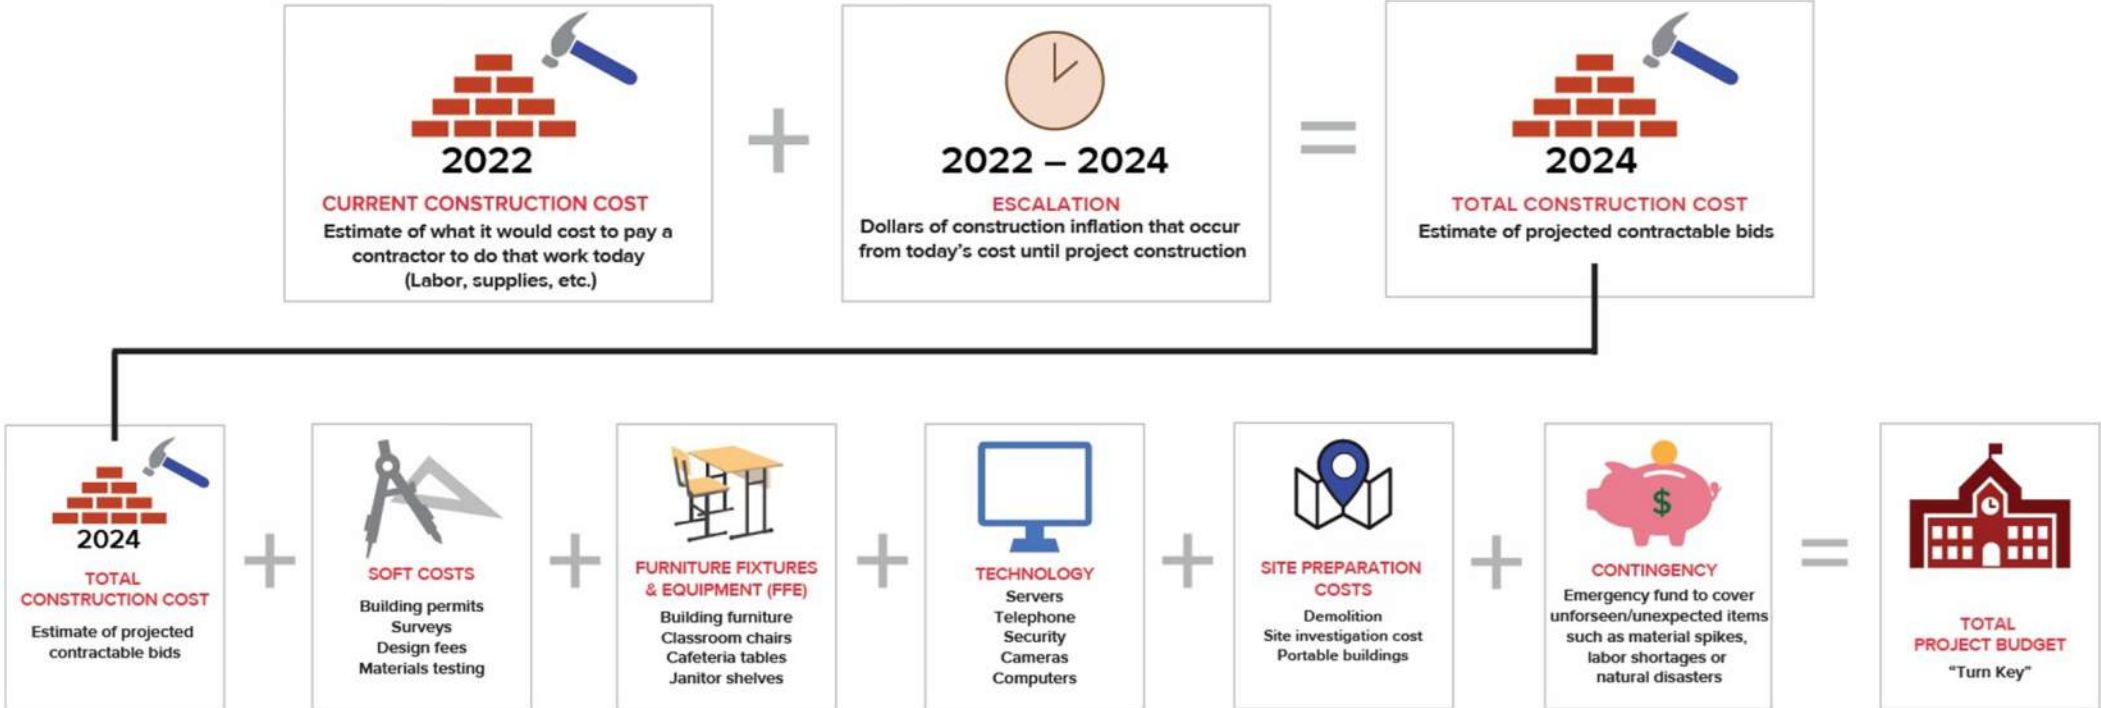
2022
CURRENT CONSTRUCTION COST
Estimate of what it would cost to pay a contractor to do that work today (Labor, supplies, etc.)

+

2022 – 2024
ESCALATION
Dollars of construction inflation that occur from today's cost until project construction

=

2024
TOTAL CONSTRUCTION COST
Estimate of projected contractable bids

2024
TOTAL CONSTRUCTION COST
Estimate of projected contractable bids

+

SOFT COSTS
Building permits
Surveys
Design fees
Materials testing

+

FURNITURE FIXTURES & EQUIPMENT (FFE)
Building furniture
Classroom chairs
Cafeteria tables
Janitor shelves

+

TECHNOLOGY
Servers
Telephone
Security
Cameras
Computers

+

SITE PREPARATION COSTS
Demolition
Site investigation cost
Portable buildings

+

$

CONTINGENCY
Emergency fund to cover unforseen/unexpected items such as material spikes, labor shortages or natural disasters

=

TOTAL PROJECT BUDGET
"Turn Key"